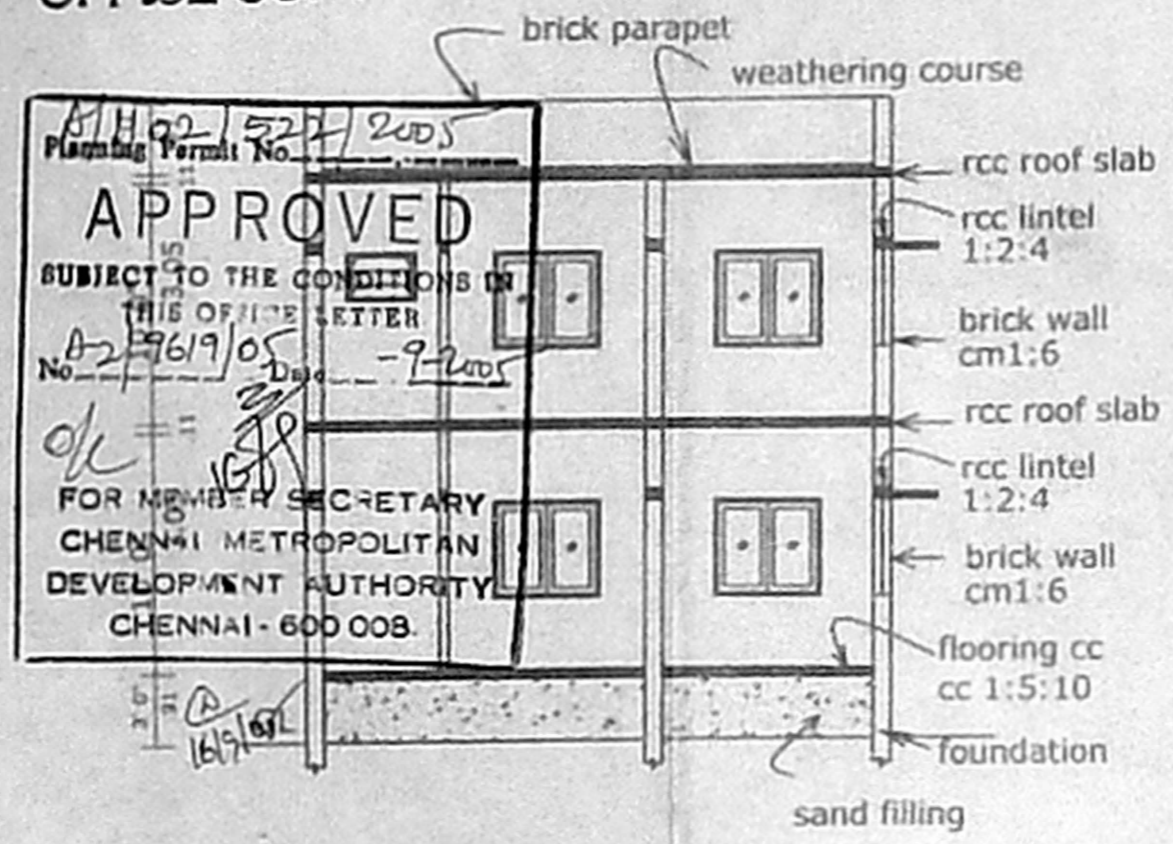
brick parapet
weathering course
rcc roof slab
rcc lintel 1:2:4
brick wall cm1:6
rcc roof slab
rcc lintel 1:2:4
brick wall cm1:6
flooring cc
cc 1:5:10
foundation
sand filling

Planning Permit No. B/H.02/527/2005

APPROVED

SUBJECT TO THE CONDITIONS IN THIS OFFICE LETTER

No. B2/29619/05 Date. -9-2005

FOR MEMBER SECRETARY
CHENNAI METROPOLITAN
DEVELOPMENT AUTHORITY
CHENNAI - 600 008.

16/9/05